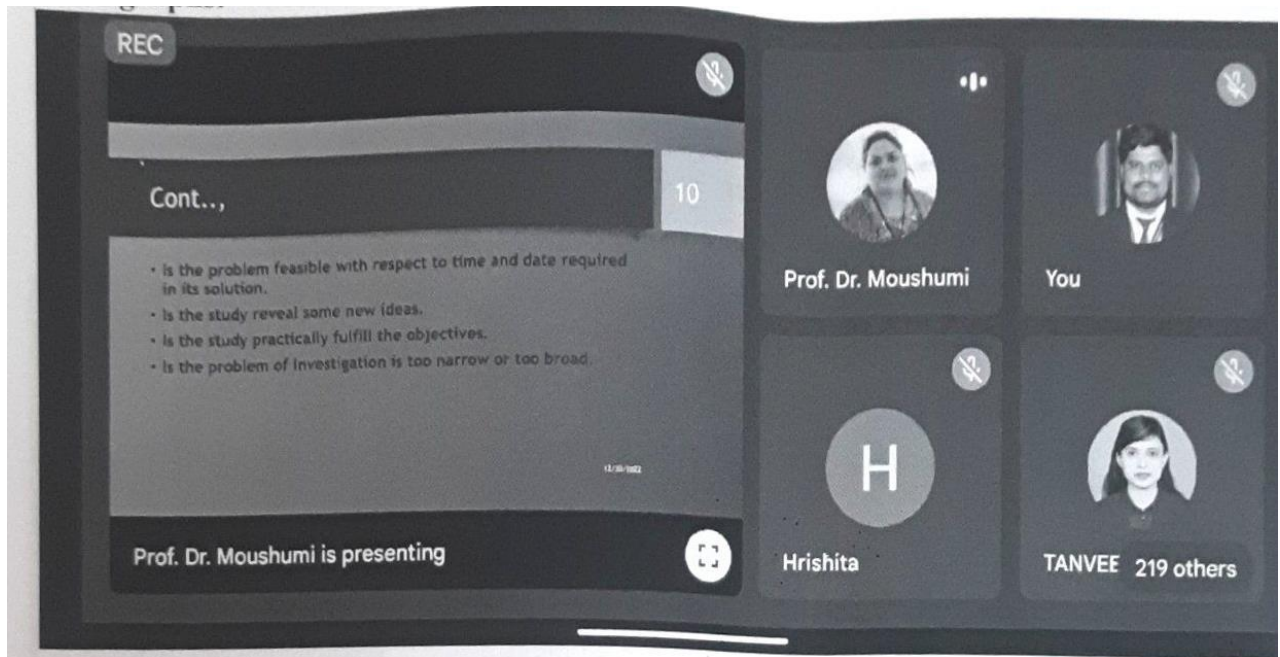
REC

Cont..,

10

• Is the problem feasible with respect to time and date required in its solution.
• Is the study reveal some new ideas.
• Is the study practically fulfill the objectives.
• Is the problem of investigation is too narrow or too broad.

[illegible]

Prof. Dr. Moushumi is presenting

Prof. Dr. Moushumi

You

H

Hrishita

TANVEE

219 others